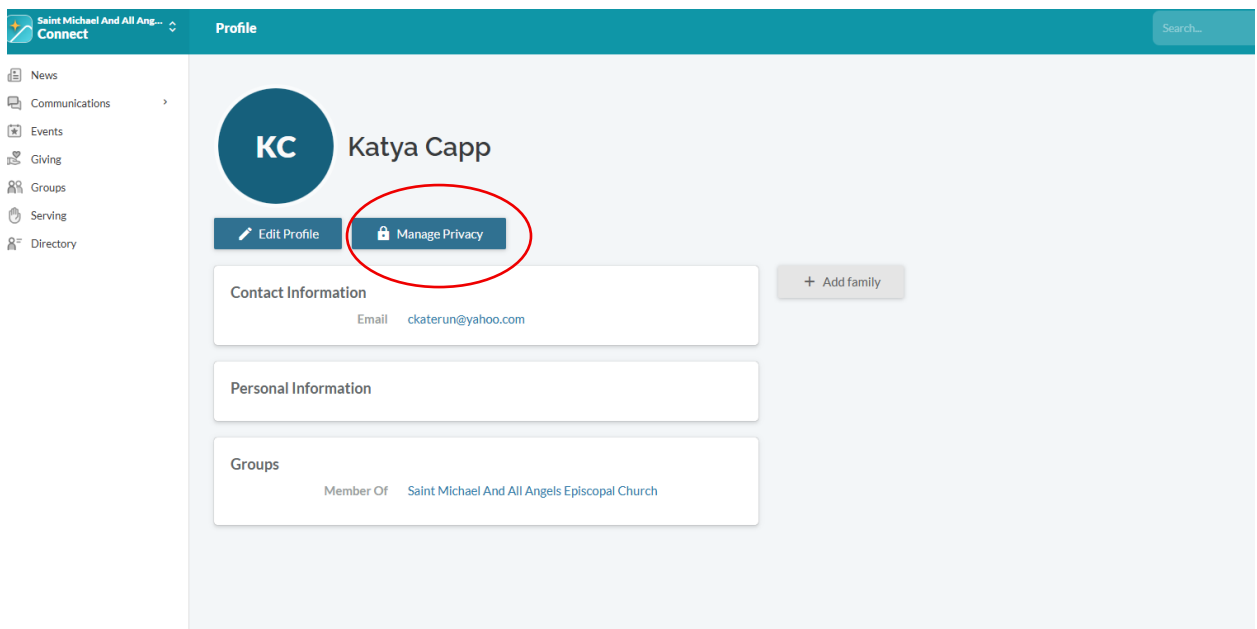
Saint Michael And All Ang...
Connect

Profile

Search...

News
Communications
Events
Giving
Groups
Serving
Directory

KC

Katya Capp

Edit Profile

Manage Privacy

Add family

Contact Information

Email ckaterun@yahoo.com

Personal Information

Groups

Member Of Saint Michael And All Angels Episcopal Church